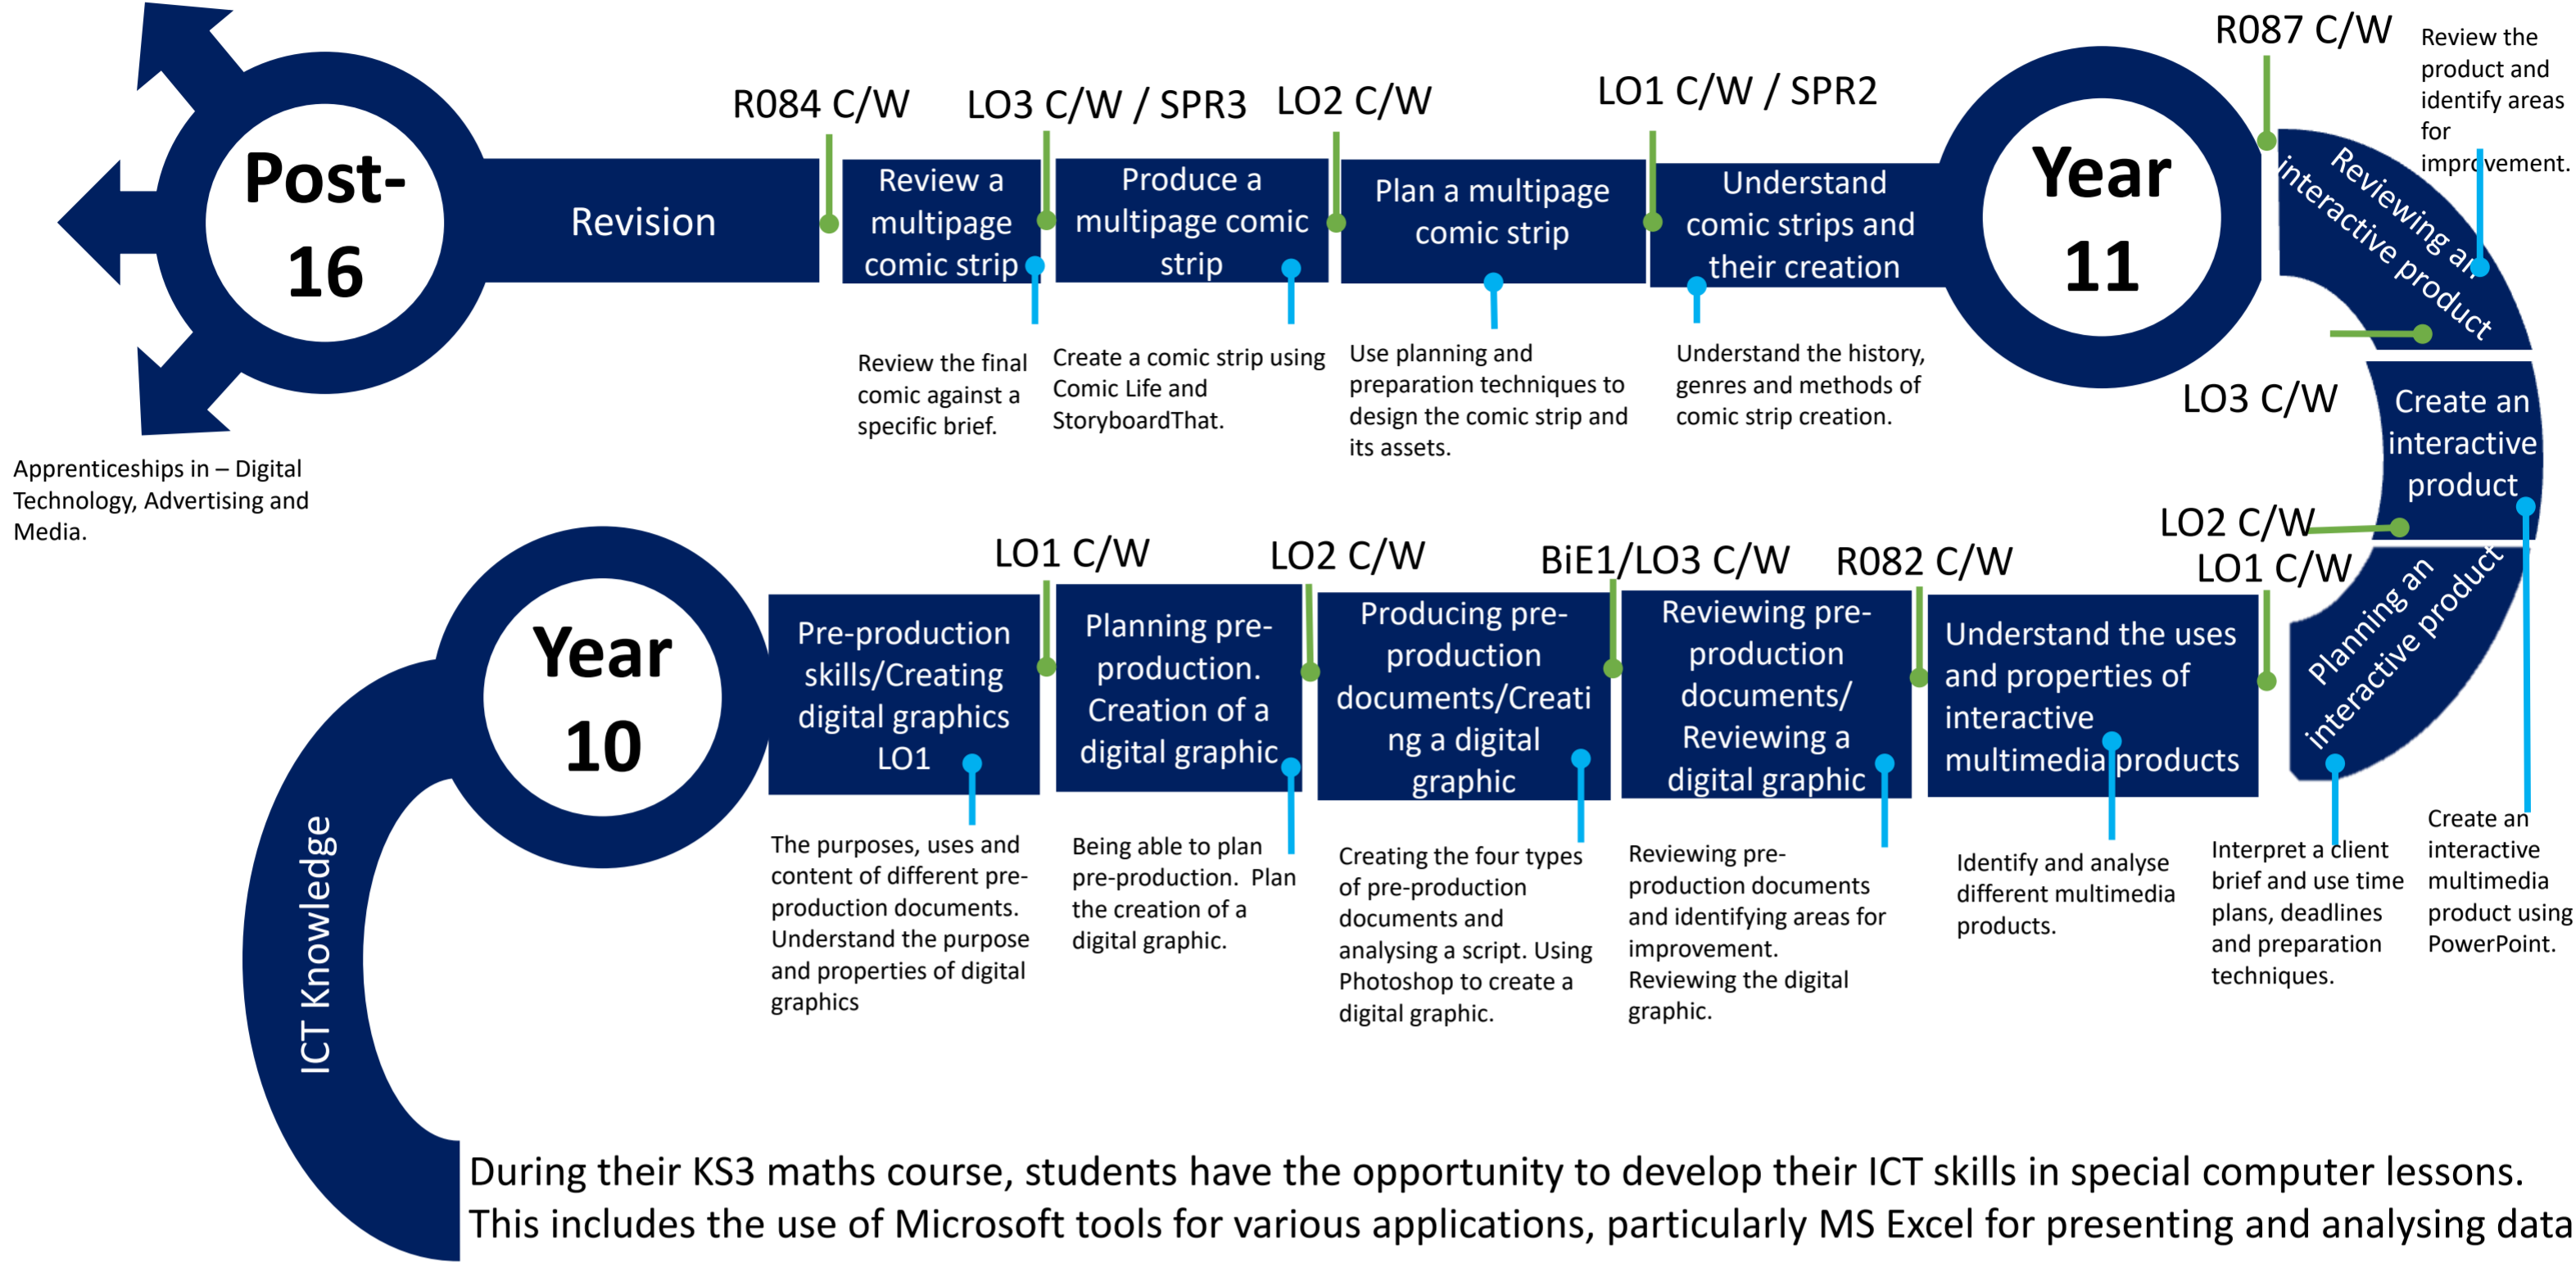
ICT Knowledge

Year 10

LO1 C/W
Pre-production skills/Creating digital graphics LO1
The purposes, uses and content of different pre-production documents. Understand the purpose and properties of digital graphics

LO2 C/W
Planning pre-production. Creation of a digital graphic
Being able to plan pre-production. Plan the creation of a digital graphic.

BiE1/LO3 C/W
Producing pre-production documents/Creating a digital graphic
Creating the four types of pre-production documents and analysing a script. Using Photoshop to create a digital graphic.

R082 C/W
Reviewing pre-production documents/ Reviewing a digital graphic
Reviewing pre-production documents and identifying areas for improvement. Reviewing the digital graphic.

LO1 C/W
Understand the uses and properties of interactive multimedia products
Identify and analyse different multimedia products.

Planning an interactive product
Interpret a client brief and use time plans, deadlines and preparation techniques.

LO2 C/W
Create an interactive product
Create an interactive multimedia product using PowerPoint.

LO3 C/W
Reviewing an interactive product
R087 C/W
Review the product and identify areas for improvement.

Year 11

LO1 C/W / SPR2
Understand comic strips and their creation
Understand the history, genres and methods of comic strip creation.

LO2 C/W
Plan a multipage comic strip
Use planning and preparation techniques to design the comic strip and its assets.

LO3 C/W / SPR3
Produce a multipage comic strip
Create a comic strip using Comic Life and StoryboardThat.

R084 C/W
Review a multipage comic strip
Review the final comic against a specific brief.

Revision

Post-16
Apprenticeships in – Digital Technology, Advertising and Media.

During their KS3 maths course, students have the opportunity to develop their ICT skills in special computer lessons. This includes the use of Microsoft tools for various applications, particularly MS Excel for presenting and analysing data